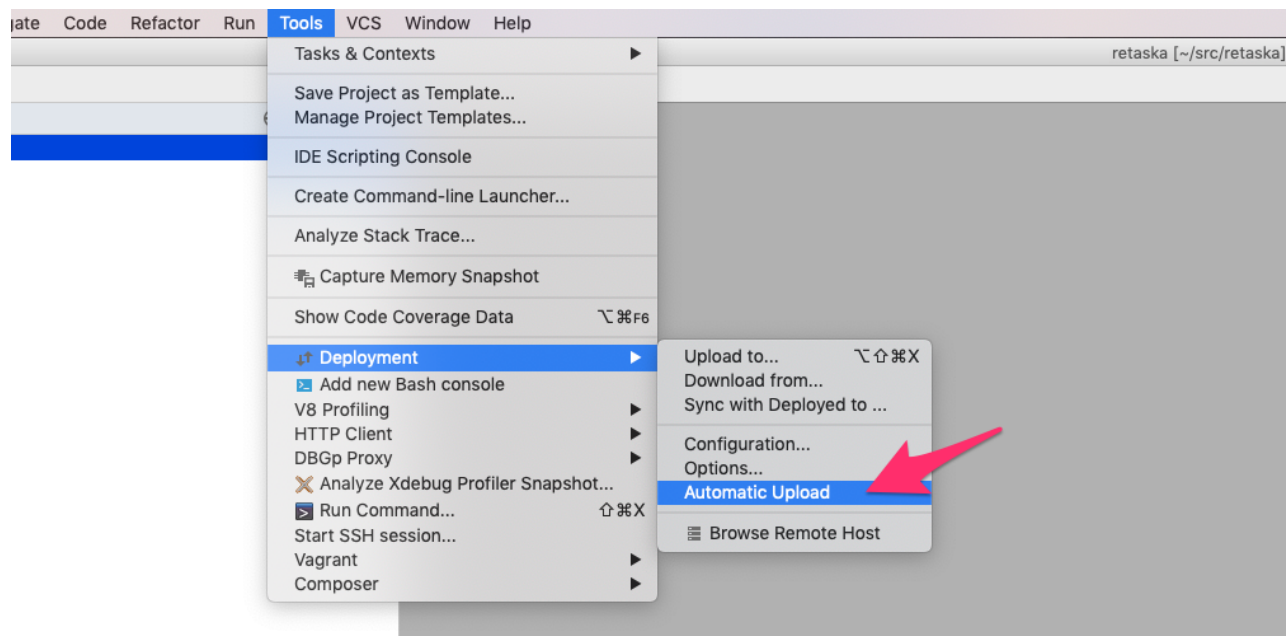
ıgate Code Refactor Run Tools VCS Window Help

retaska [~/src/retaska]

Tasks & Contexts

Save Project as Template...
Manage Project Templates...

IDE Scripting Console

Create Command-line Launcher...

Analyze Stack Trace...

Capture Memory Snapshot

Show Code Coverage Data ⌥⌘F6

Deployment
Add new Bash console
V8 Profiling
HTTP Client
DBGp Proxy
Analyze Xdebug Profiler Snapshot...
Run Command... ⇧⌘X
Start SSH session...
Vagrant
Composer

Upload to... ⌥⇧⌘X
Download from...
Sync with Deployed to ...

Configuration...
Options...
Automatic Upload

Browse Remote Host